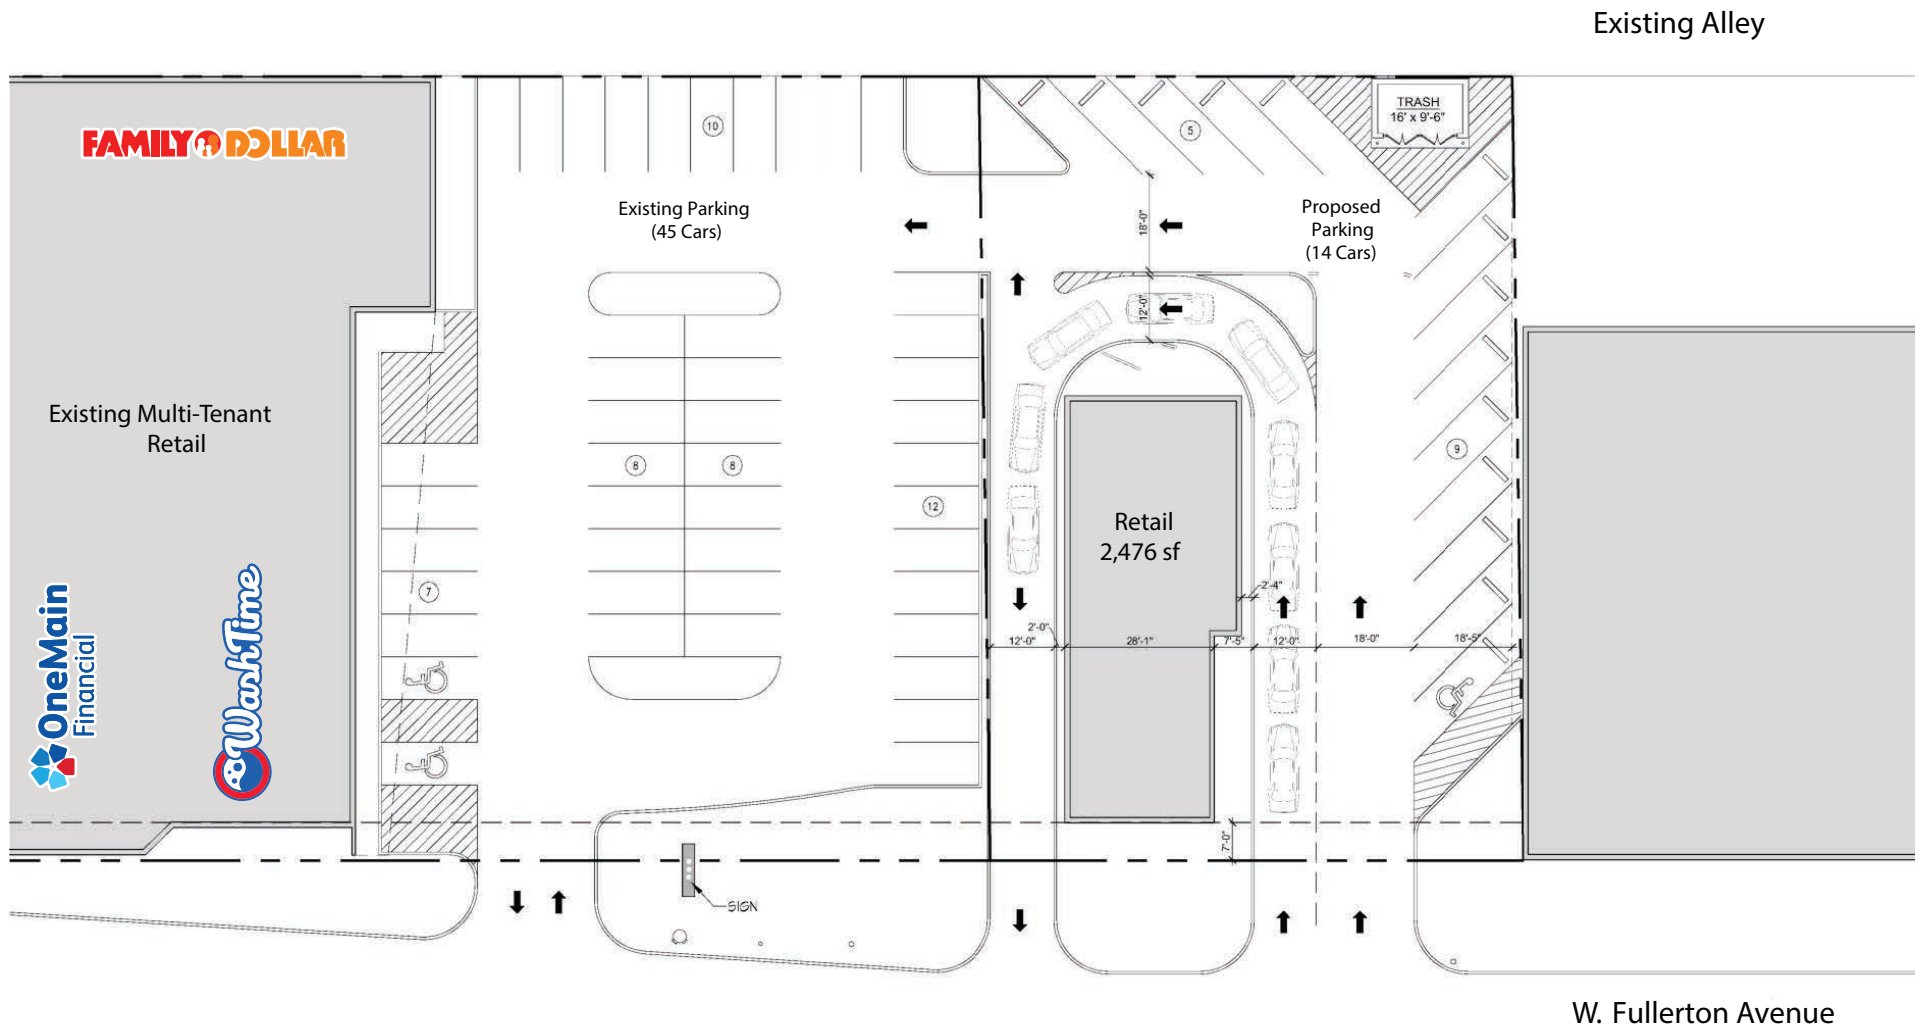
Existing Alley

FAMILY DOLLAR

10

5

TRASH
16' x 9'-6"

Existing Parking
(45 Cars)

18'-0"

Proposed
Parking
(14 Cars)

12'-0"

Existing Multi-Tenant
Retail

8

8

12

9

Retail
2,476 sf

7

2'-4"

2'-0"

12'-0"

28'-1"

7'-5"

12'-0"

18'-0"

18'-5"

OneMain
Financial

WashTime

7'-0"

SIGN

W. Fullerton Avenue